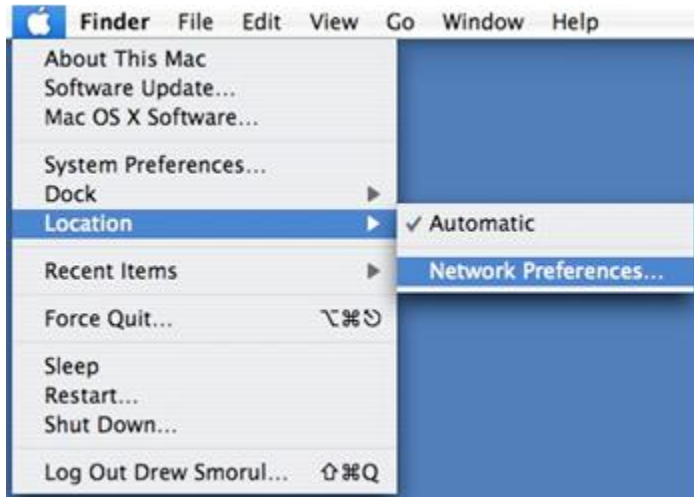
Finder File Edit View Go Window Help

About This Mac
Software Update...
Mac OS X Software...

System Preferences...
Dock
Location

Recent Items

Force Quit... ⌥⌘⎋

Sleep
Restart...
Shut Down...

Log Out Drew Smorul... ⇧⌘Q

✓ Automatic

Network Preferences...